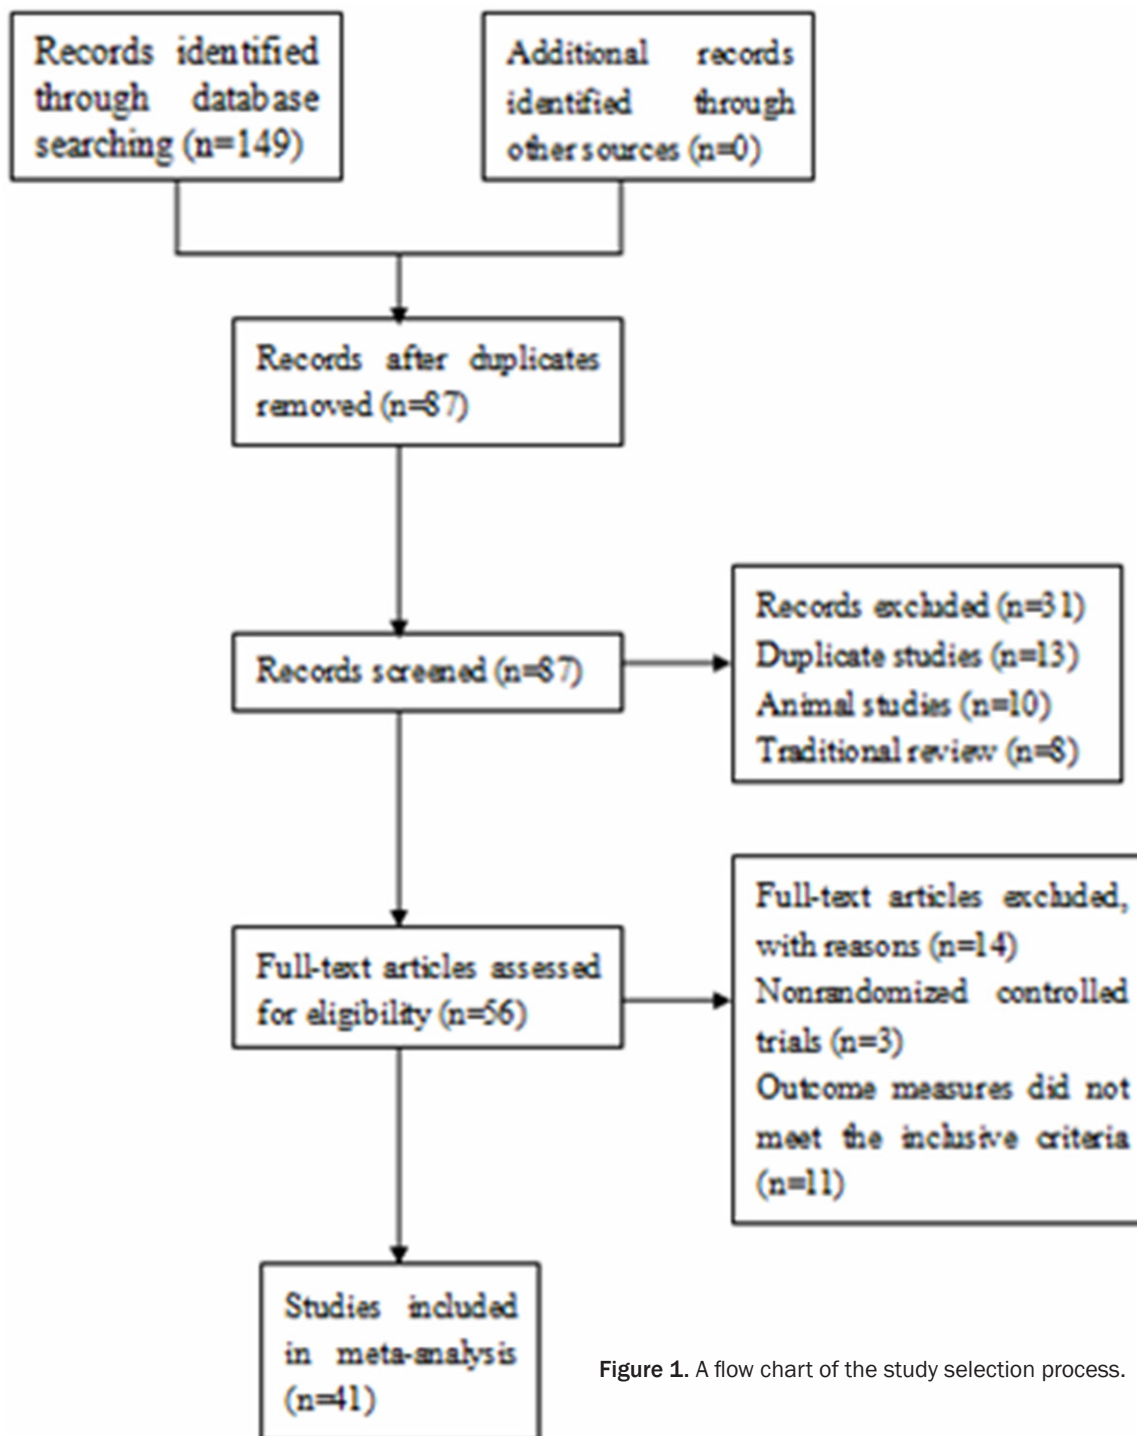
Records identified through database searching (n=149)

Additional records identified through other sources (n=0)

Records after duplicates removed (n=87)

Records screened (n=87)

Records excluded (n=31)
Duplicate studies (n=13)
Animal studies (n=10)
Traditional review (n=8)

Full-text articles assessed for eligibility (n=56)

Full-text articles excluded, with reasons (n=14)
Nonrandomized controlled trials (n=3)
Outcome measures did not meet the inclusive criteria (n=11)

Studies included in meta-analysis (n=41)

Figure 1. A flow chart of the study selection process.